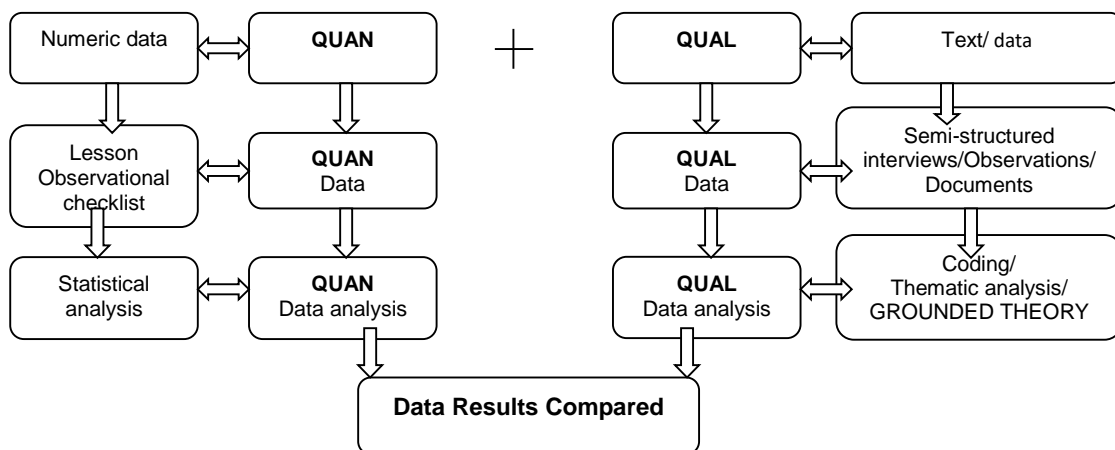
Numeric data

QUAN

+

QUAL

Text/ data

Lesson Observational checklist

QUAN Data

QUAL Data

Semi-structured interviews/Observations/ Documents

Statistical analysis

QUAN Data analysis

QUAL Data analysis

Coding/ Thematic analysis/ GROUNDED THEORY

Data Results Compared